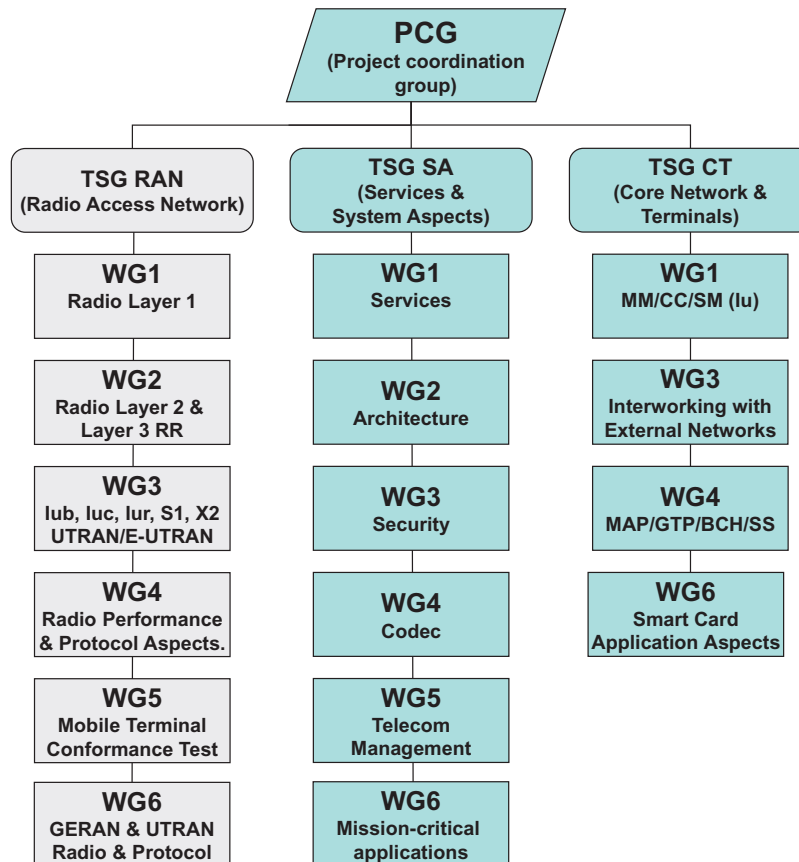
PCG
(Project coordination group)

TSG RAN
(Radio Access Network)

WG1
Radio Layer 1

WG2
Radio Layer 2 & Layer 3 RR

WG3
Iub, Iuc, Iur, S1, X2 UTRAN/E-UTRAN

WG4
Radio Performance & Protocol Aspects.

WG5
Mobile Terminal Conformance Test

WG6
GERAN & UTRAN Radio & Protocol

TSG SA
(Services & System Aspects)

WG1
Services

WG2
Architecture

WG3
Security

WG4
Codec

WG5
Telecom Management

WG6
Mission-critical applications

TSG CT
(Core Network & Terminals)

WG1
MM/CC/SM (Iu)

WG3
Interworking with External Networks

WG4
MAP/GTP/BCH/SS

WG6
Smart Card Application Aspects